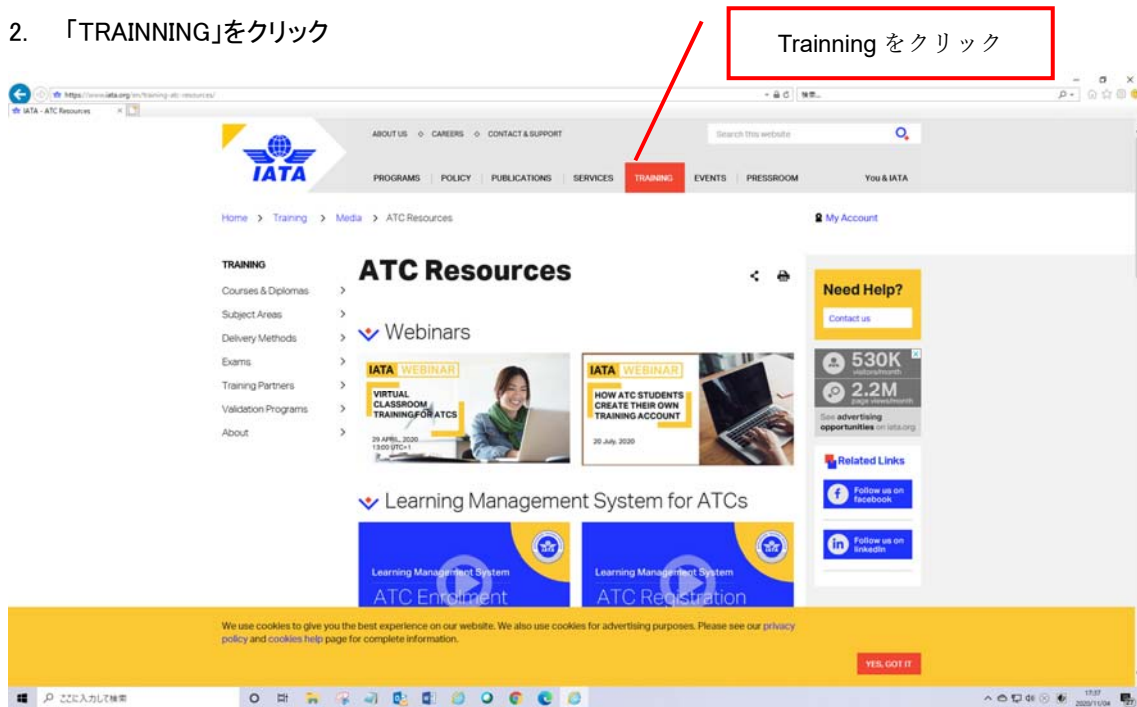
2. 「TRAINNING」をクリック

Trainning をクリック

https://www.iata.org/en/training-atc-resources/

IATA - ATC Resources

IATA

ABOUT US ◇ CAREERS ◇ CONTACT & SUPPORT

Search this website

PROGRAMS | POLICY | PUBLICATIONS | SERVICES | TRAINING | EVENTS | PRESSROOM

You & IATA

Home > Training > Media > ATC Resources

My Account

TRAINING

Courses & Diplomas >

Subject Areas >

Delivery Methods >

Exams >

Training Partners >

Validation Programs >

About >

ATC Resources

Webinars

IATA WEBINAR

VIRTUAL CLASSROOM TRAINING FOR ATCS

29 APRIL 2020 13:00 UTC+1

IATA WEBINAR

HOW ATC STUDENTS CREATE THEIR OWN TRAINING ACCOUNT

20 July, 2020

Learning Management System for ATCs

Learning Management System

ATC Enrolment

Learning Management System

ATC Registration

Need Help?

Contact us

530K visitors/month

2.2M page views/month

See advertising opportunities on iata.org

Related Links

Follow us on facebook

Follow us on linkedin

We use cookies to give you the best experience on our website. We also use cookies for advertising purposes. Please see our privacy policy and cookies help page for complete information.

YES, GOT IT

ここに入力して検索

17:37 2020/11/04